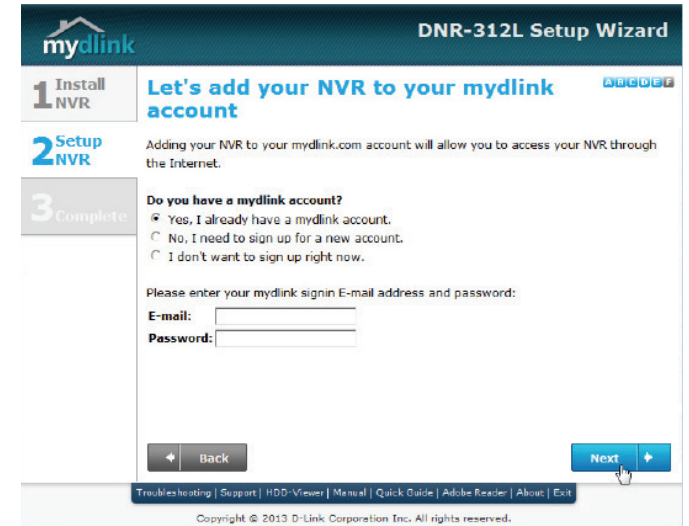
mydlink

DNR-312L Setup Wizard

1 Install NVR

2 Setup NVR

3 Complete

Let's add your NVR to your mydlink account

A B C D E F

Adding your NVR to your mydlink.com account will allow you to access your NVR through the Internet.

Do you have a mydlink account?

Yes, I already have a mydlink account.

No, I need to sign up for a new account.

I don't want to sign up right now.

Please enter your mydlink signin E-mail address and password:

E-mail:

Password:

Back

Next

Troubleshooting | Support | HDD-Viewer | Manual | Quick Guide | Adobe Reader | About | Exit

Copyright © 2013 D-Link Corporation Inc. All rights reserved.